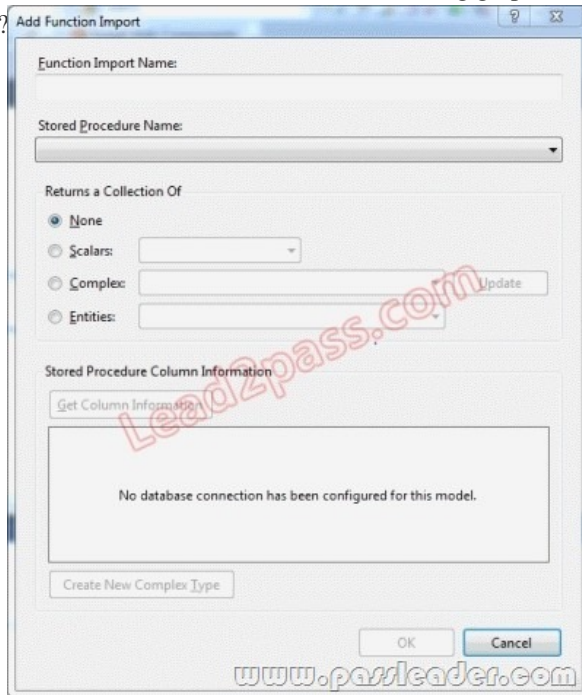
?
Add Function Import
?
X

Function Import Name:

Stored Procedure Name:

Returns a Collection Of
None
Scalars:
Complex:
Update
Entities:

Lead2pass.com

Stored Procedure Column Information
Get Column Information

No database connection has been configured for this model.

Create New Complex Type

OK
Cancel

www.passleader.com